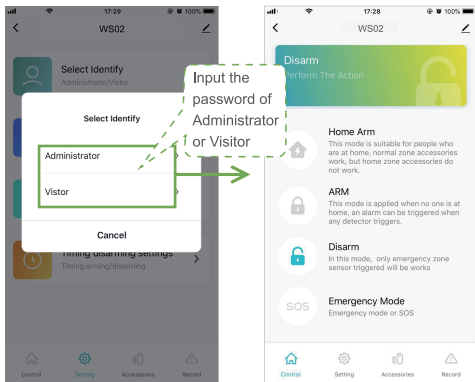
17:29 100%
WS02
Select Identify
Administrator/Visitor
Select Identify
Administrator
Vistor
Cancel
Timing disarming settings
Timing arming/disarming
Control Setting Accessories Record

Input the password of Administrator or Visitor

17:28 100%
WS02
Disarm
Perform The Action
Home Arm
This mode is suitable for people who are at home, normal zone accessories work, but home zone accessories do not work.
ARM
This mode is applied when no one is at home, an alarm can be triggered when any detector triggers.
Disarm
In this mode, only emergency zone sensor triggered will be works
SOS
Emergency Mode
Emergency mode or SOS
Control Setting Accessories Record